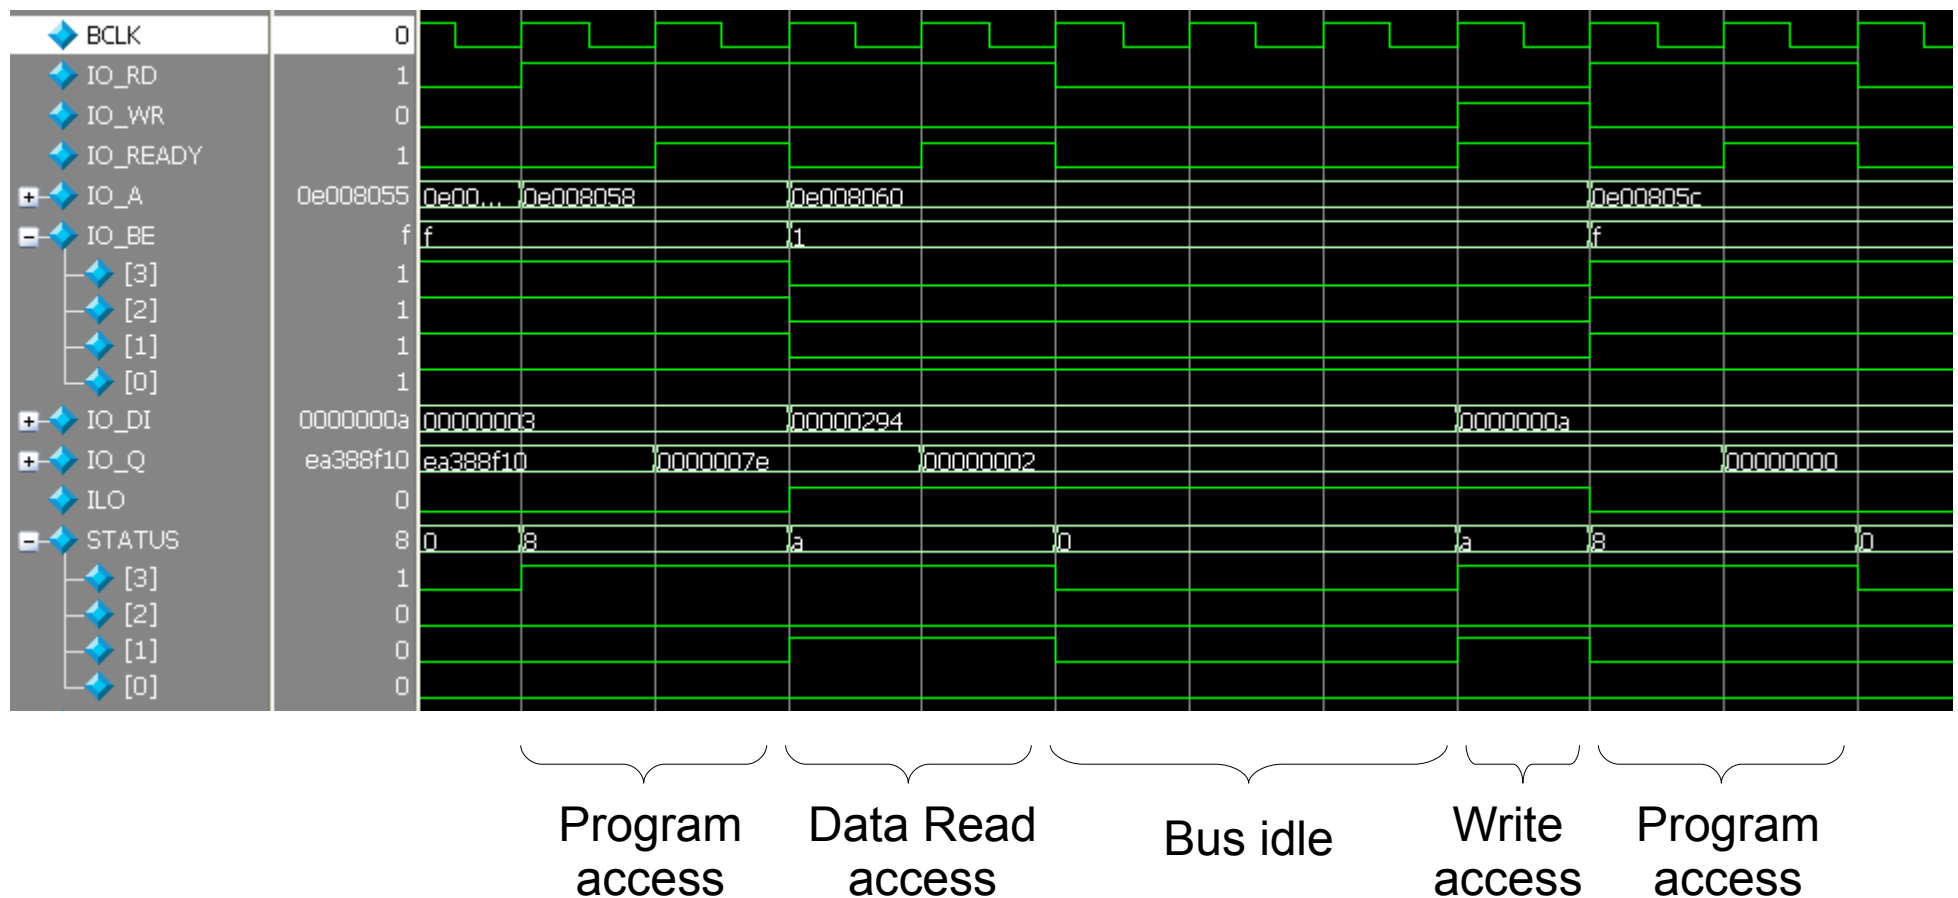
BCLK 0
IO_RD 1
IO_WR 0
IO_READY 1
IO_A 0e008055 0e00... 0e008058 0e008060 0e00805c
IO_BE f f 1 f
[3] 1
[2] 1
[1] 1
[0] 1
IO_DI 0000000a 00000003 00000294 0000000a
IO_Q ea388f10 ea388f10 0000007e 00000002 00000000
ILO 0
STATUS 8 0 8 a 0 a 8 0
[3] 1
[2] 0
[1] 0
[0] 0

Program access

Data Read access

Bus idle

Write access

Program access